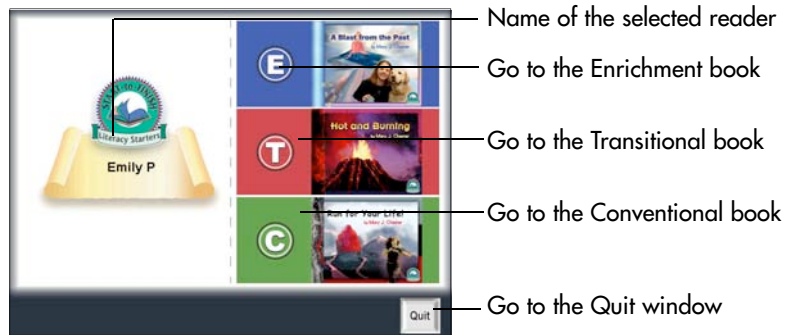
Start-to-Finish
Literacy Starters
Emily P

E
A Blast from the Past
by Mary J. Chase

T
Hot and Burning
by Mary J. Chase

C
Run for Your Life!
by Mary J. Chase

Quit

Name of the selected reader
Go to the Enrichment book
Go to the Transitional book
Go to the Conventional book
Go to the Quit window